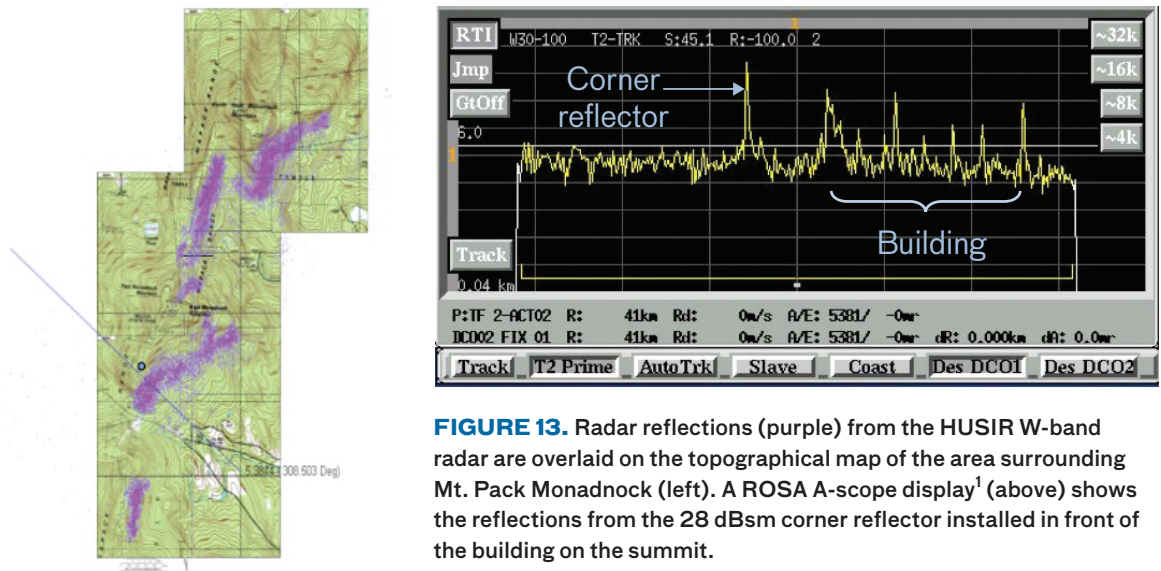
5.384 (308.503 Deg)

RTI W30-100 T2-TRK S:45.1 R:-100.0 2

~32k

Jmp

~16k

GtOff

~8k

6.0

~4k

Corner reflector

Building

Track

0.04 km

P:TF 2-ACT02 R: 41km Rd: 0m/s A/E: 5381/ -0mr

DC002 FIX 01 R: 41km Rd: 0m/s A/E: 5381/ -0mr dR: 0.000km dA: 0.0mr

Track | T2 Prime | AutoTrk | Slave | Coast | Des DCO1 | Des DCO2

FIGURE 13. Radar reflections (purple) from the HUSIR W-band radar are overlaid on the topographical map of the area surrounding Mt. Pack Monadnock (left). A ROSA A-scope display$^1$ (above) shows the reflections from the 28 dBsm corner reflector installed in front of the building on the summit.